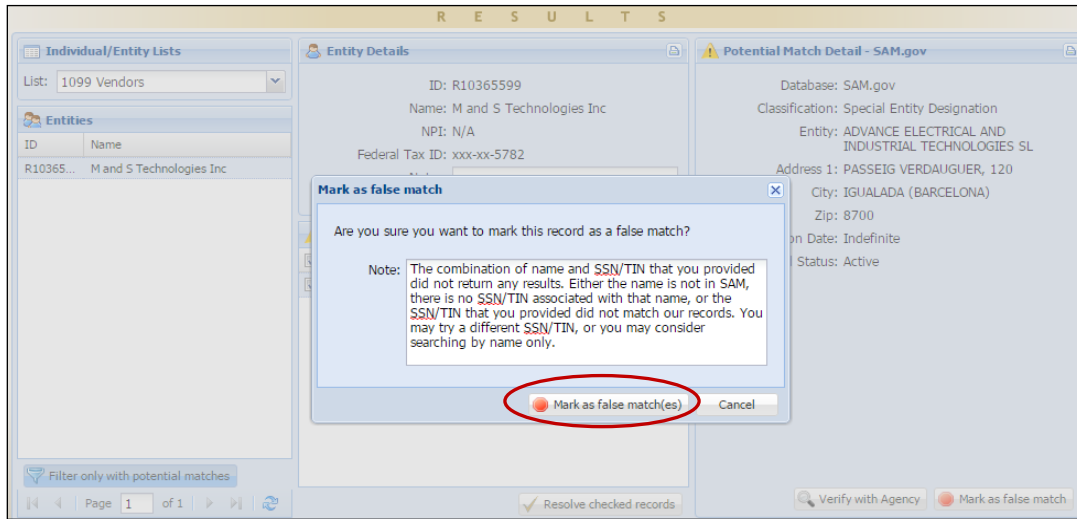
R E S U L T S

Individual/Entity Lists

List: 1099 Vendors

Entities

| ID | Name |
|---|---|
| R10365... | M and S Technologies Inc |

Filter only with potential matches

Page 1 of 1

Entity Details

ID: R10365599
Name: M and S Technologies Inc
NPI: N/A
Federal Tax ID: xxx-xx-5782
No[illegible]

Resolve checked records

Potential Match Detail - SAM.gov

Database: SAM.gov
Classification: Special Entity Designation
Entity: ADVANCE ELECTRICAL AND INDUSTRIAL TECHNOLOGIES SL
Address 1: PASSEIG VERDAUGUER, 120
City: IGUALADA (BARCELONA)
Zip: 8700
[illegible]on Date: Indefinite
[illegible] Status: Active

Verify with Agency
Mark as false match

Mark as false match

Are you sure you want to mark this record as a false match?

Note: The combination of name and SSN/TIN that you provided did not return any results. Either the name is not in SAM, there is no SSN/TIN associated with that name, or the SSN/TIN that you provided did not match our records. You may try a different SSN/TIN, or you may consider searching by name only.

Mark as false match(es)
Cancel